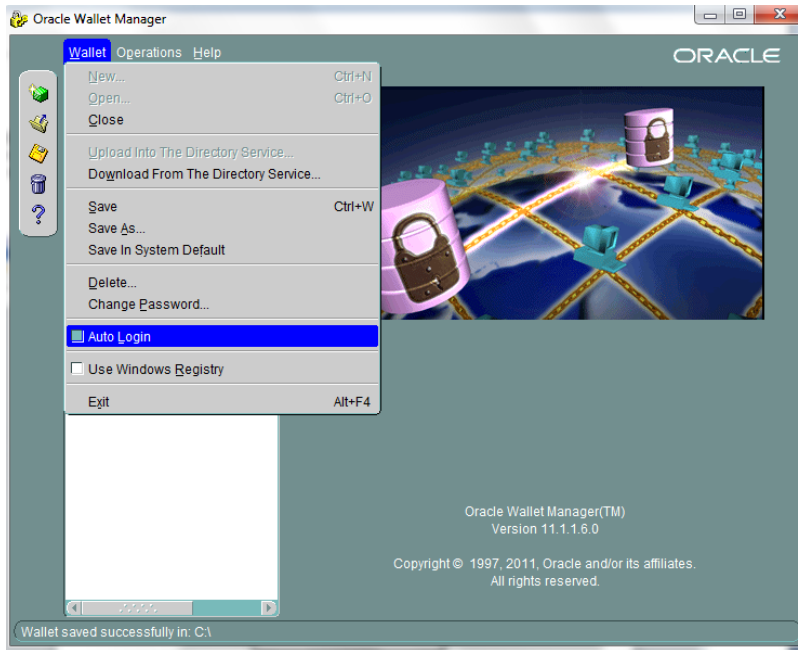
Oracle Wallet Manager

Wallet Operations Help

ORACLE

New... Ctrl+N
Open... Ctrl+O
Close

Upload Into The Directory Service...
Download From The Directory Service...

Save Ctrl+W
Save As...
Save In System Default

Delete...
Change Password...

Auto Login

Use Windows Registry

Exit Alt+F4

Oracle Wallet Manager(TM)
Version 11.1.1.6.0

Copyright © 1997, 2011, Oracle and/or its affiliates.
All rights reserved.

Wallet saved successfully in: C:\